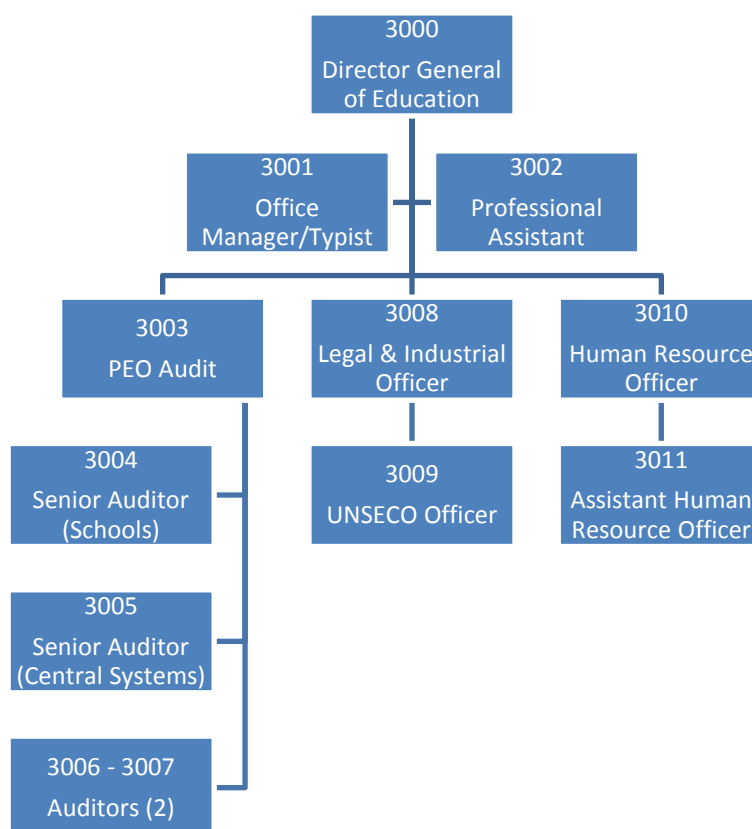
3000
Director General of Education

3001
Office Manager/Typist

3002
Professional Assistant

3003
PEO Audit

3008
Legal & Industrial Officer

3010
Human Resource Officer

3004
Senior Auditor (Schools)

3009
UNSECO Officer

3011
Assistant Human Resource Officer

3005
Senior Auditor (Central Systems)

3006 - 3007
Auditors (2)